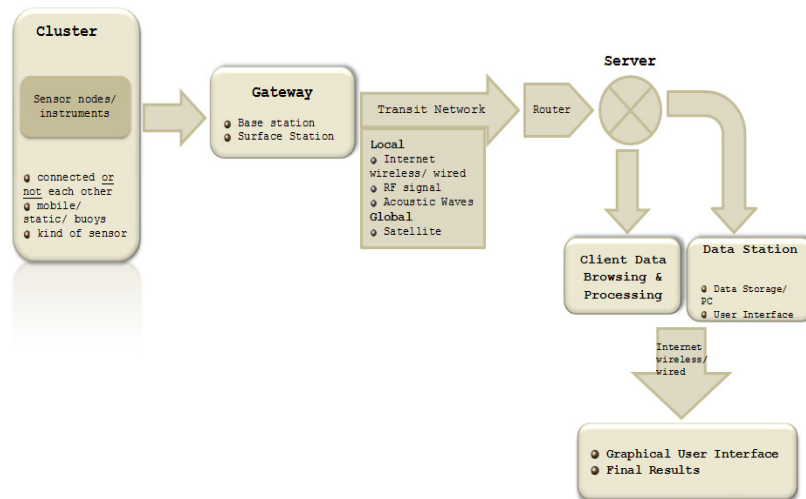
Cluster

Sensor nodes/ instruments

connected or not each other
mobile/ static/ buoys
kind of sensor

Gateway

Base station
Surface Station

Transit Network

Local
Internet wireless/ wired
RF signal
Acoustic Waves
Global
Satellite

Router

Server

Client Data Browsing & Processing

Data Station

Data Storage/ PC
User Interface

Internet wireless/ wired

Graphical User Interface
Final Results